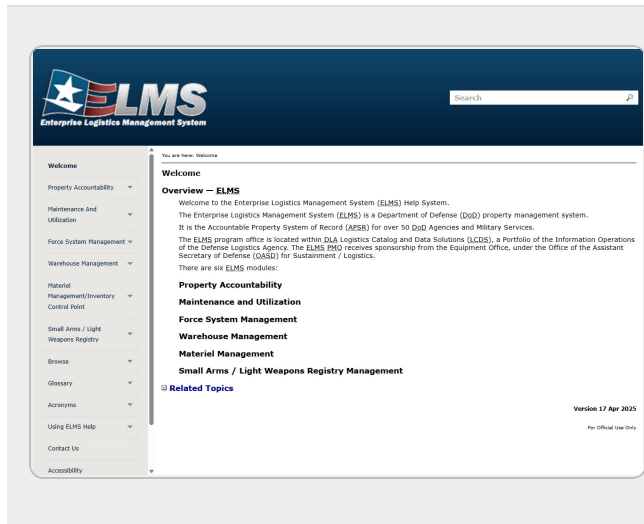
ELMS
Enterprise Logistics Management System

Search

Welcome
Property Accountability
Maintenance And Utilization
Force System Management
Warehouse Management
Materiel Management/Inventory Control Point
Small Arms / Light Weapons Registry
Browse
Glossary
Acronyms
Using ELMS Help
Contact Us
Accessibility

You are here: Welcome

Welcome

Overview — ELMS

Welcome to the Enterprise Logistics Management System (ELMS) Help System.

The Enterprise Logistics Management System (ELMS) is a Department of Defense (DoD) property management system.

It is the Accountable Property System of Record (APSR) for over 50 DoD Agencies and Military Services.

The ELMS program office is located within DLA Logistics Catalog and Data Solutions (LCDS), a Portfolio of the Information Operations of the Defense Logistics Agency. The ELMS PMO receives sponsorship from the Equipment Office, under the Office of the Assistant Secretary of Defense (OASD) for Sustainment / Logistics.

There are six ELMS modules:

Property Accountability

Maintenance and Utilization

Force System Management

Warehouse Management

Materiel Management

Small Arms / Light Weapons Registry Management

Related Topics

Version 17 Apr 2025

For Official Use Only